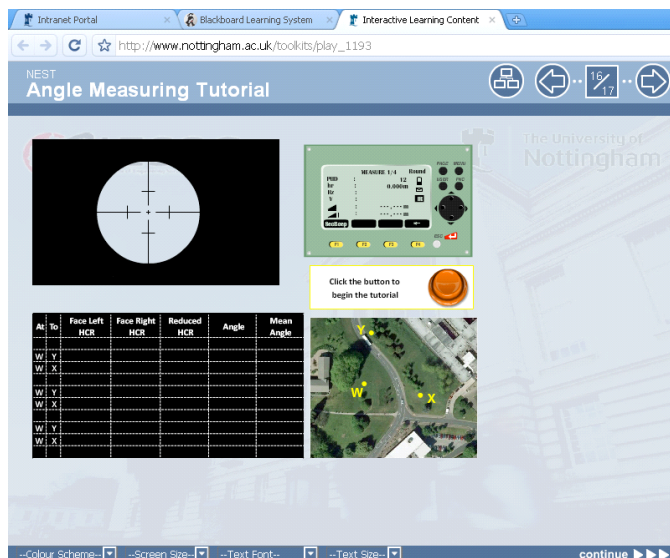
Intranet Portal × Blackboard Learning System × Interactive Learning Content ×

http://www.nottingham.ac.uk/toolkits/play_1193

NEST
Angle Measuring Tutorial

16/17

The University of Nottingham

MEASURE 1/4
PtID :
hr :
Hz :
V :

12
0.000m

NextStep

F1 F2 F3 F4

Click the button to begin the tutorial

| At | To | Face Left HCR | Face Right HCR | Reduced HCR | Angle | Mean Angle |
|---|---|---|---|---|---|---|
| W | Y | | | | | |
| W | X | | | | | |
| W | Y | | | | | |
| W | X | | | | | |
| W | Y | | | | | |
| W | X | | | | | |

Y
W
X

--Colour Scheme-- --Screen Size-- --Text Font-- --Text Size--

continue